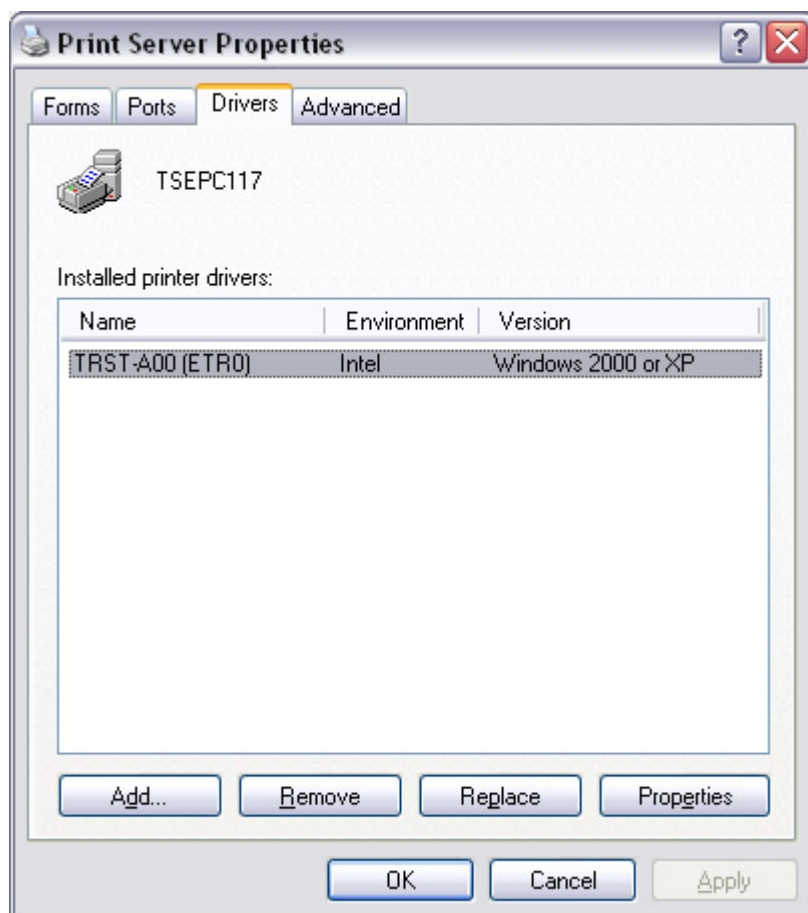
Print Server Properties

Forms | Ports | Drivers | Advanced

TSEPC117

Installed printer drivers:

| Name | Environment | Version |
|---|---|---|
| TRST-A00 (ETR0) | Intel | Windows 2000 or XP |

Add... | Remove | Replace | Properties

OK | Cancel | Apply